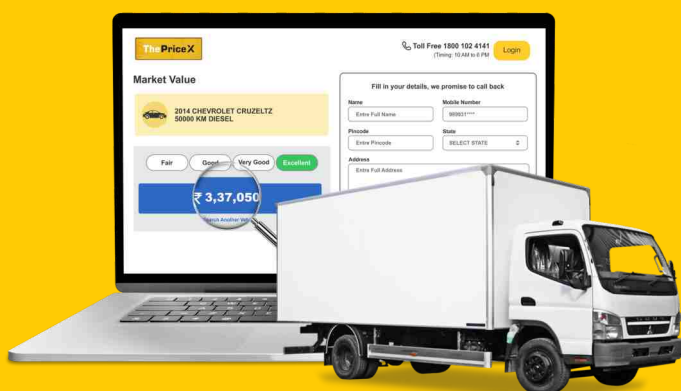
ThePriceX

Toll Free 1800 102 4141
(Timing: 10 AM to 6 PM)

Login

Market Value

2014 CHEVROLET CRUZELTZ
50000 KM DIESEL

Fair
Good
Very Good
Excellent

₹ 3,37,050

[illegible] Another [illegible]

Fill in your details, we promise to call back

Name
Entre Full Name

Mobile Number
989931****

Pincode
Entre Pincode

State
SELECT STATE

Address
Entre Full Address